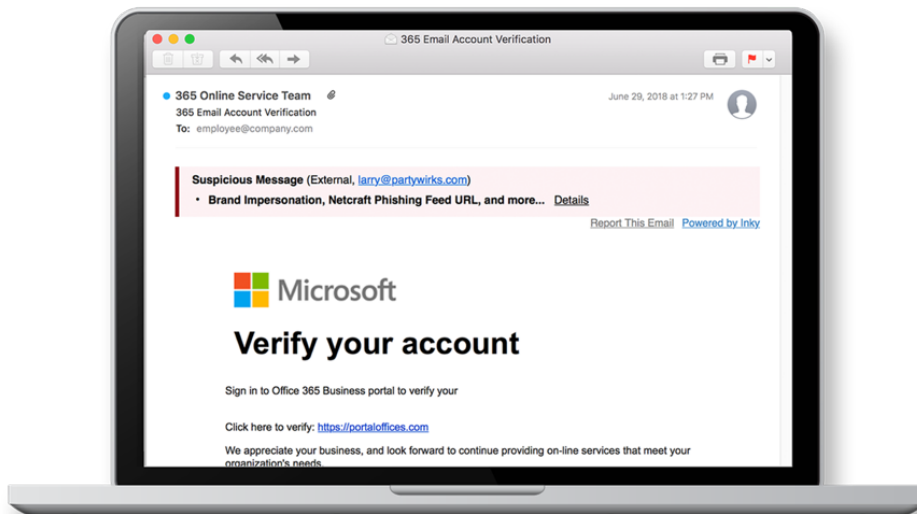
365 Email Account Verification

365 Online Service Team
365 Email Account Verification
To: employee@company.com

June 29, 2018 at 1:27 PM

Suspicious Message (External, larry@partywirks.com)
• Brand Impersonation, Netcraft Phishing Feed URL, and more... Details

Report This Email Powered by Inky

Microsoft

Verify your account

Sign in to Office 365 Business portal to verify your

Click here to verify: https://portaloffices.com

We appreciate your business, and look forward to continue providing on-line services that meet your organization's needs.